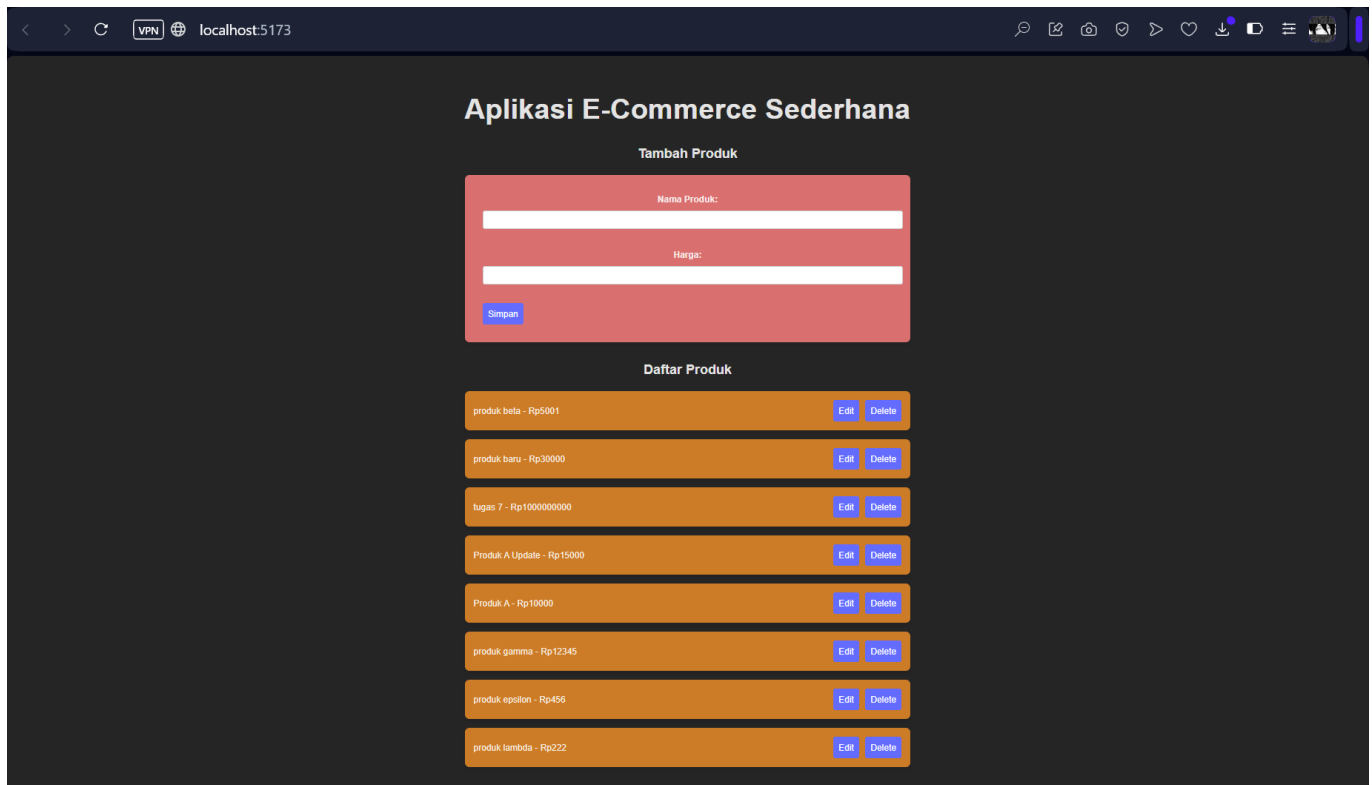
VPN localhost:5173

Aplikasi E-Commerce Sederhana

Tambah Produk

Nama Produk:

Harga:

Simpan

Daftar Produk

produk beta - Rp5001 Edit Delete

produk baru - Rp30000 Edit Delete

tugas 7 - Rp1000000000 Edit Delete

Produk A Update - Rp15000 Edit Delete

Produk A - Rp10000 Edit Delete

produk gamma - Rp12345 Edit Delete

produk epsilon - Rp456 Edit Delete

produk lambda - Rp222 Edit Delete